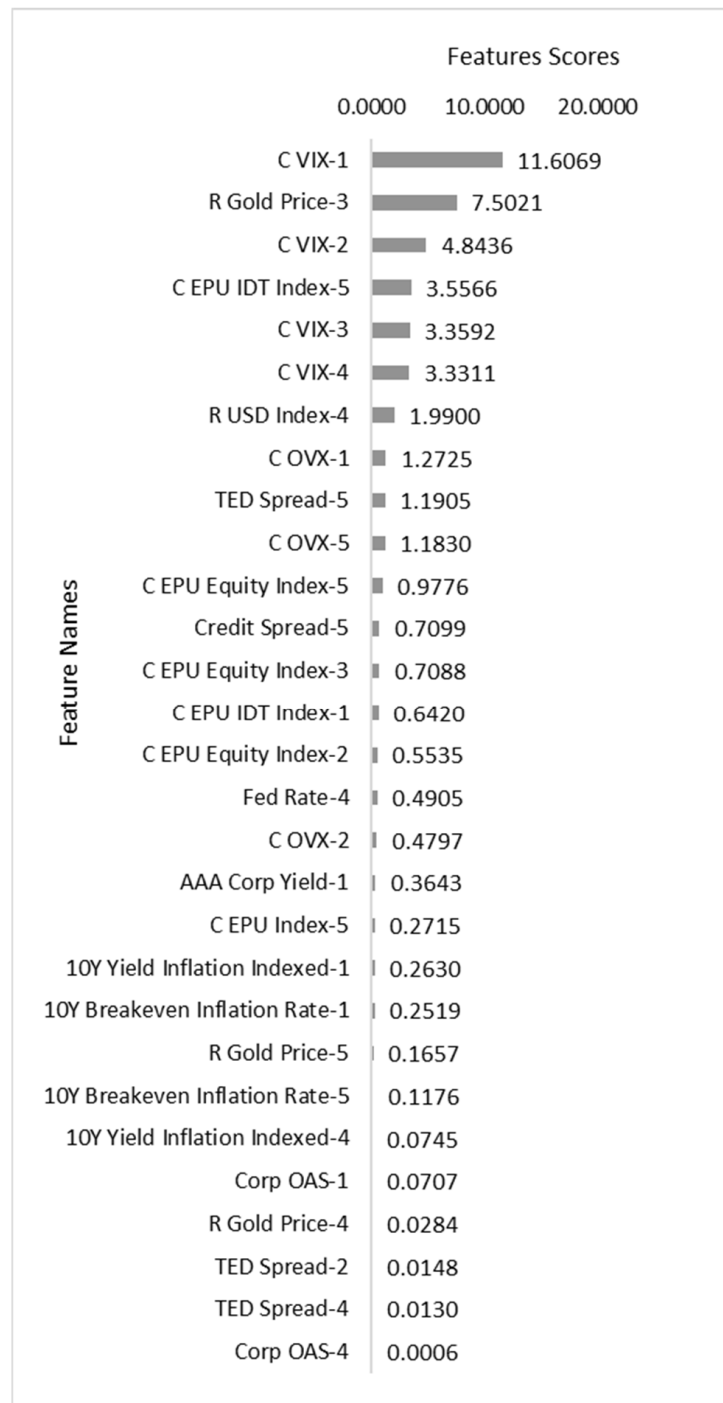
Features Scores

0.0000 10.0000 20.0000

Feature Names

| Feature Names | Features Scores |
|---|---|
| C VIX-1 | 11.6069 |
| R Gold Price-3 | 7.5021 |
| C VIX-2 | 4.8436 |
| C EPU IDT Index-5 | 3.5566 |
| C VIX-3 | 3.3592 |
| C VIX-4 | 3.3311 |
| R USD Index-4 | 1.9900 |
| C OVX-1 | 1.2725 |
| TED Spread-5 | 1.1905 |
| C OVX-5 | 1.1830 |
| C EPU Equity Index-5 | 0.9776 |
| Credit Spread-5 | 0.7099 |
| C EPU Equity Index-3 | 0.7088 |
| C EPU IDT Index-1 | 0.6420 |
| C EPU Equity Index-2 | 0.5535 |
| Fed Rate-4 | 0.4905 |
| C OVX-2 | 0.4797 |
| AAA Corp Yield-1 | 0.3643 |
| C EPU Index-5 | 0.2715 |
| 10Y Yield Inflation Indexed-1 | 0.2630 |
| 10Y Breakeven Inflation Rate-1 | 0.2519 |
| R Gold Price-5 | 0.1657 |
| 10Y Breakeven Inflation Rate-5 | 0.1176 |
| 10Y Yield Inflation Indexed-4 | 0.0745 |
| Corp OAS-1 | 0.0707 |
| R Gold Price-4 | 0.0284 |
| TED Spread-2 | 0.0148 |
| TED Spread-4 | 0.0130 |
| Corp OAS-4 | 0.0006 |